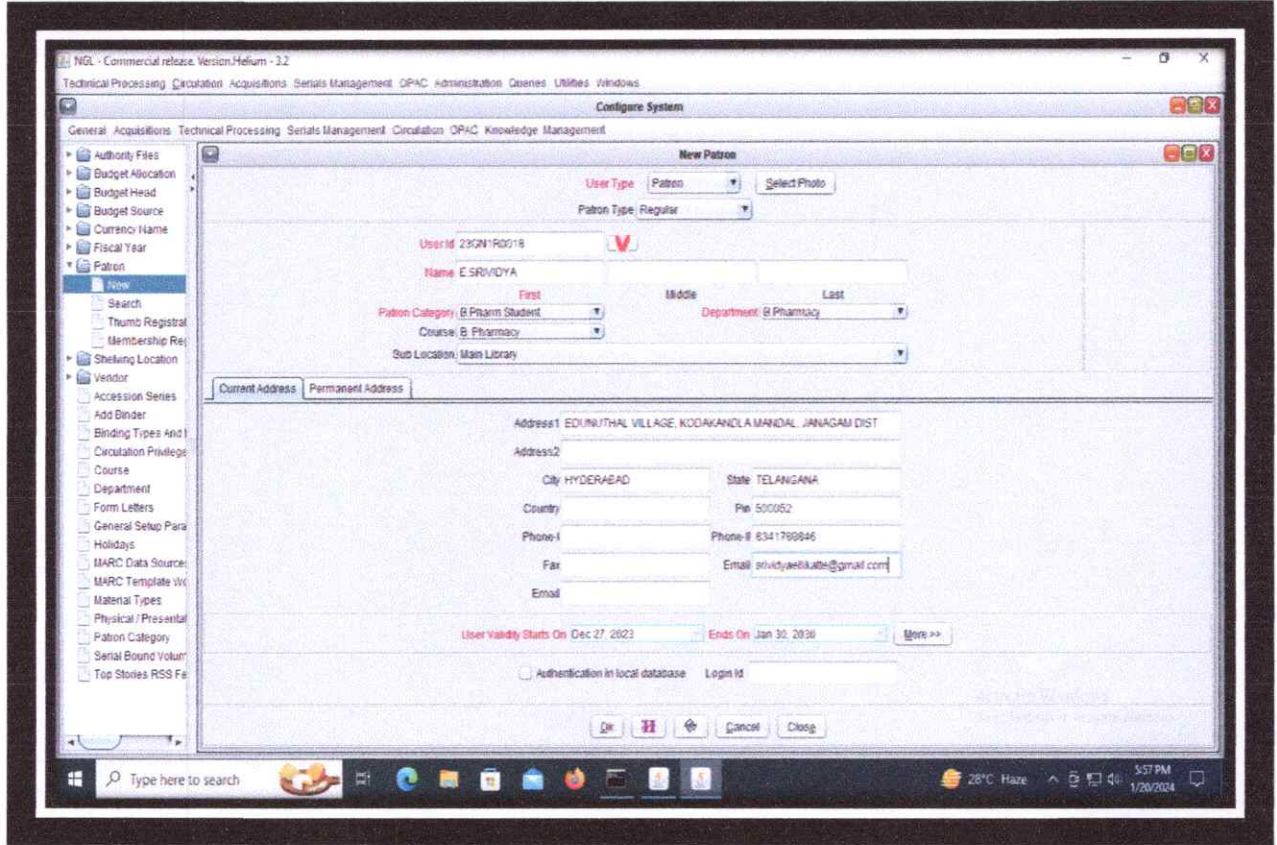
NGL - Commercial release. Version.Helium - 3.2

Technical Processing Circulation Acquisitions Serials Management OPAC Administration Queries Utilities Windows

Configure System

General Acquisitions Technical Processing Serials Management Circulation OPAC Knowledge Management

Authority Files
Budget Allocation
Budget Head
Budget Source
Currency Name
Fiscal Year
Patron
New
Search
Thumb Registral
Membership Re
Shelving Location
Vendor
Accession Series
Add Binder
Binding Types And
Circulation Privilege
Course
Department
Form Letters
General Setup Para
Holidays
MARC Data Source
MARC Template W
Material Types
Physical / Presental
Patron Category
Serial Bound Volum
Top Stories RSS Fe

New Patron

User Type Patron
Select Photo
Patron Type Regular

User Id 23GN1R0018
Name E.SRIVIDYA
First Middle Last
Patron Category B.Pharm Student
Department B.Pharmacy
Course B. Pharmacy
Sub Location Main Library

Current Address Permanent Address

Address1 EDUNUTHAL VILLAGE, KODAKANDLA MANDAL, JANAGAM DIST
Address2
City HYDERABAD
State TELANGANA
Country
Pin 500052
Phone-I
Phone-II 6341769846
Fax
Email srividyaeelikatte@gmail.com
Email

User Validity Starts On Dec 27, 2023
Ends On Jan 30, 2030
More >>

Authentication in local database
Login Id

Ok
Cancel
Close

Activate Windows

Type here to search

28°C Haze
5:57 PM
1/20/2024